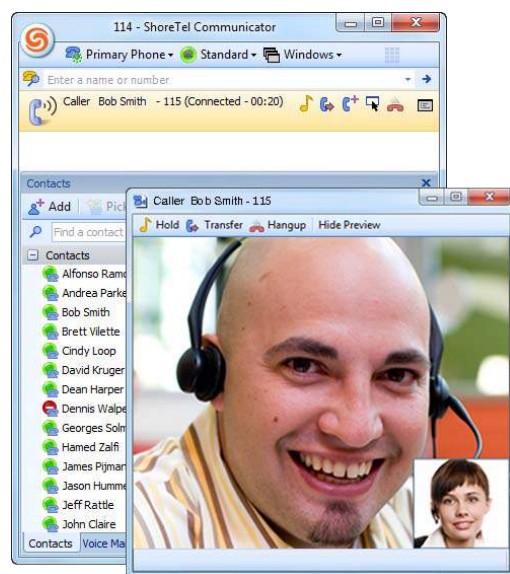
114 - ShoreTel Communicator

Primary Phone ▾ Standard ▾ Windows ▾

Enter a name or number

Caller Bob Smith - 115 (Connected - 00:20)

Contacts

Add Pick

Find a contact

Contacts

Alfonso Ramo

Andrea Parke

Bob Smith

Brett Vilette

Cindy Loop

David Kruger

Dean Harper

Dennis Walpe

Georges Soln

Hamed Zalfi

James Pijman

Jason Humme

Jeff Rattle

John Claire

Contacts Voice Ma

Caller Bob Smith - 115

Hold Transfer Hangup Hide Preview